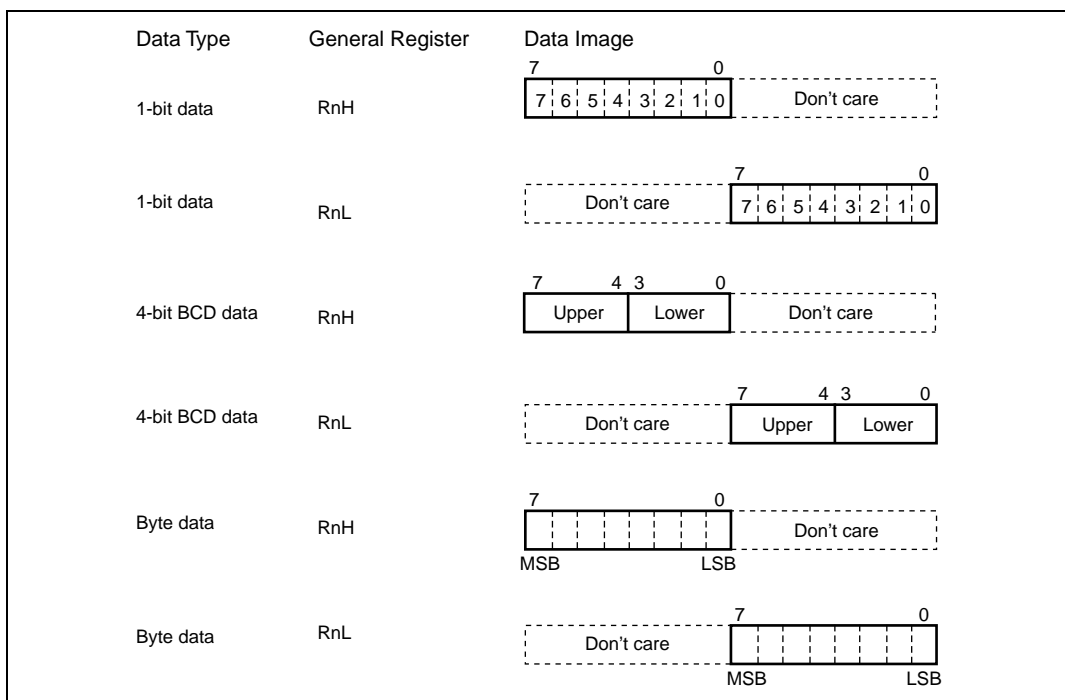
| Data Type | General Register | Data Image |
|---|---|---|
| 1-bit data | RnH | 7 0 / 7 6 5 4 3 2 1 0 / Don't care |
| 1-bit data | RnL | Don't care / 7 0 / 7 6 5 4 3 2 1 0 |
| 4-bit BCD data | RnH | 7 4 3 0 / Upper / Lower / Don't care |
| 4-bit BCD data | RnL | Don't care / 7 4 3 0 / Upper / Lower |
| Byte data | RnH | 7 0 / MSB LSB / Don't care |
| Byte data | RnL | Don't care / 7 0 / MSB LSB |